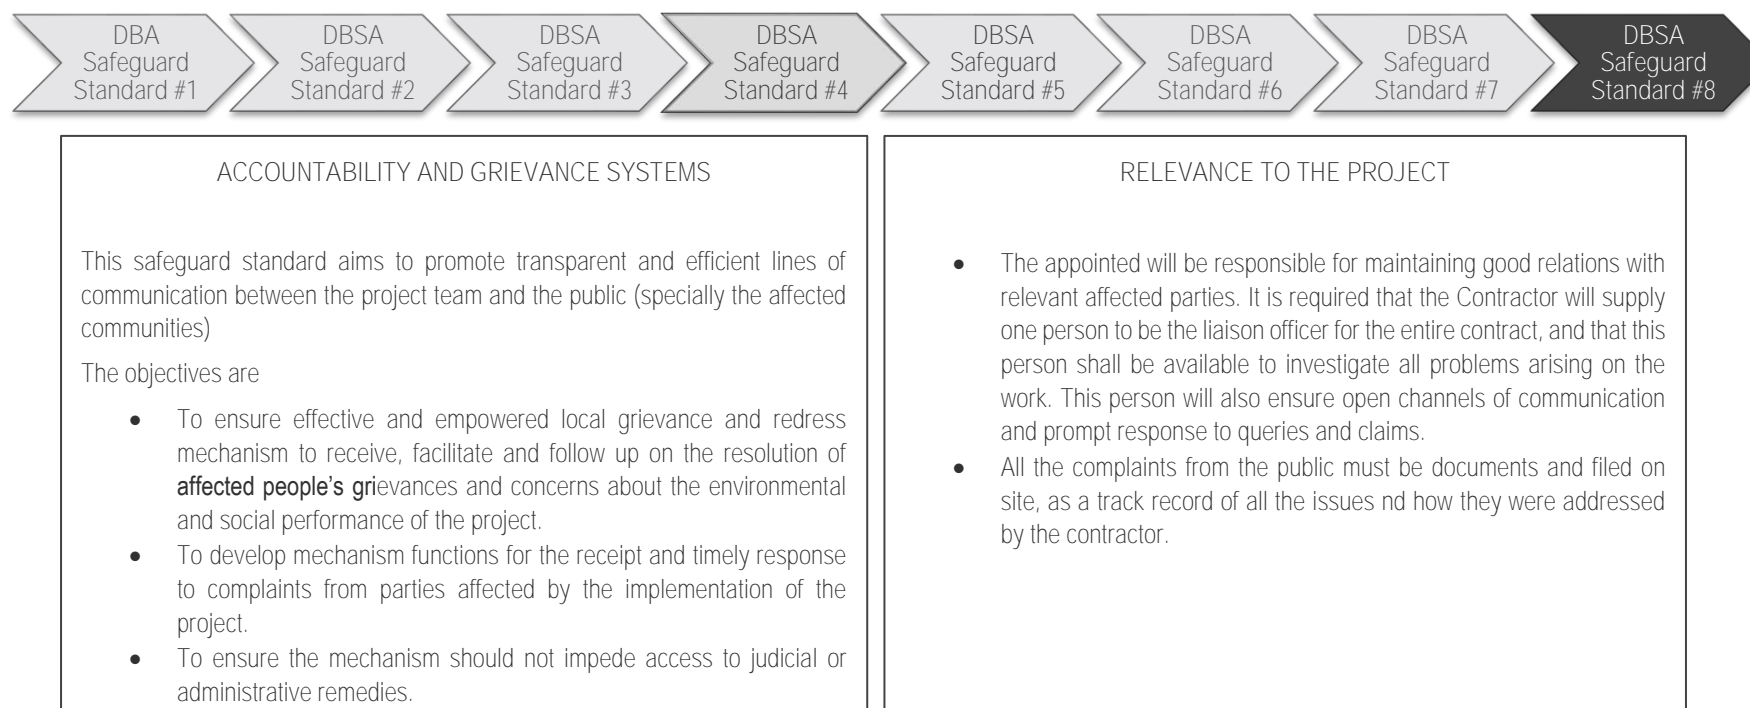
DBA Safeguard Standard #1

DBSA Safeguard Standard #2

DBSA Safeguard Standard #3

DBSA Safeguard Standard #4

DBSA Safeguard Standard #5

DBSA Safeguard Standard #6

DBSA Safeguard Standard #7

DBSA Safeguard Standard #8

ACCOUNTABILITY AND GRIEVANCE SYSTEMS

This safeguard standard aims to promote transparent and efficient lines of communication between the project team and the public (specially the affected communities)

The objectives are

- To ensure effective and empowered local grievance and redress mechanism to receive, facilitate and follow up on the resolution of affected people's grievances and concerns about the environmental and social performance of the project.
- To develop mechanism functions for the receipt and timely response to complaints from parties affected by the implementation of the project.
- To ensure the mechanism should not impede access to judicial or administrative remedies.

RELEVANCE TO THE PROJECT

- The appointed will be responsible for maintaining good relations with relevant affected parties. It is required that the Contractor will supply one person to be the liaison officer for the entire contract, and that this person shall be available to investigate all problems arising on the work. This person will also ensure open channels of communication and prompt response to queries and claims.
- All the complaints from the public must be documents and filed on site, as a track record of all the issues nd how they were addressed by the contractor.